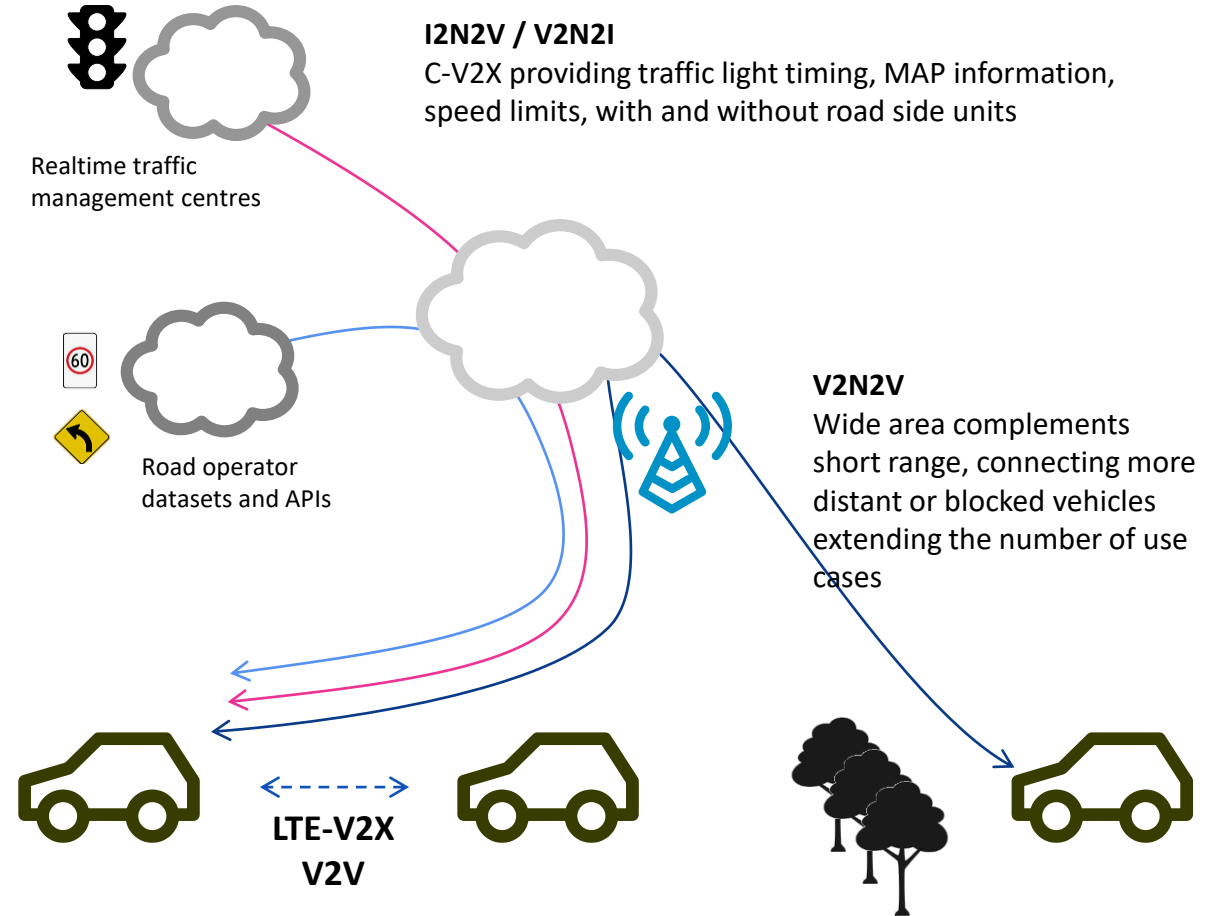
I2N2V / V2N2I
C-V2X providing traffic light timing, MAP information, speed limits, with and without road side units

Realtime traffic management centres

60

Road operator datasets and APIs

V2N2V
Wide area complements short range, connecting more distant or blocked vehicles extending the number of use cases

LTE-V2X
V2V